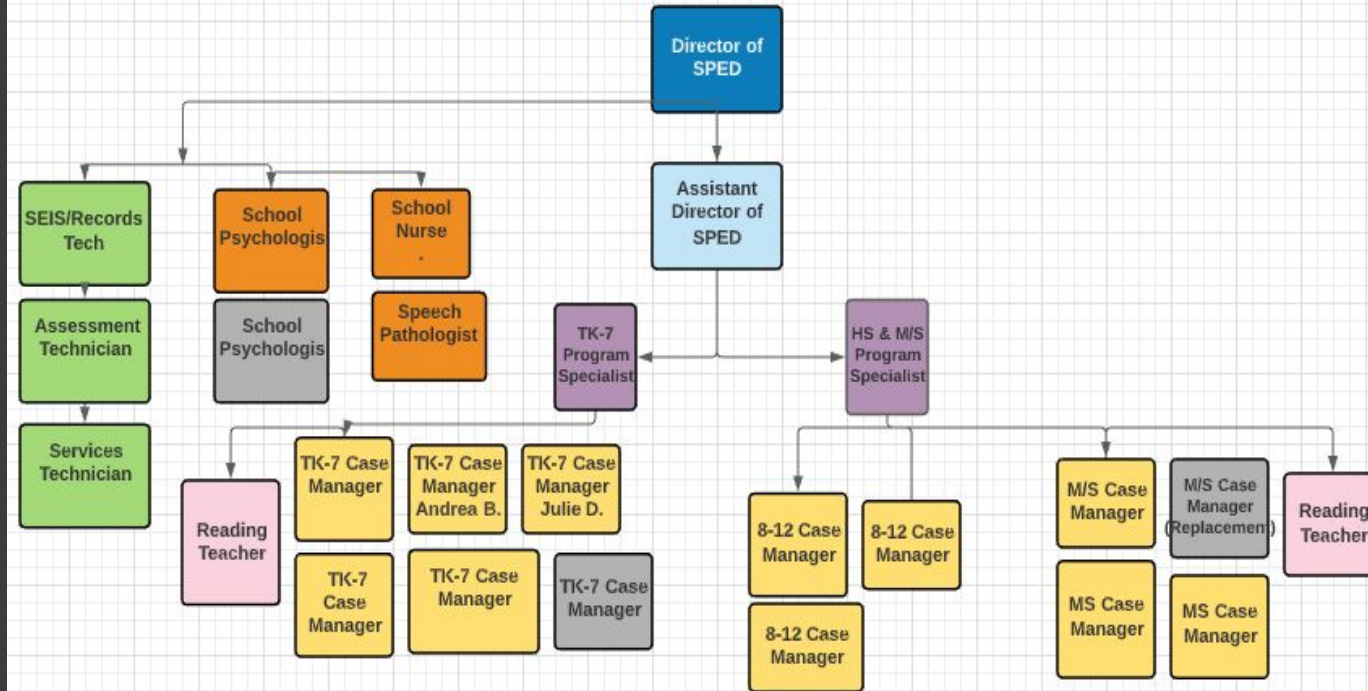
Director of SPED

Assistant Director of SPED

SEIS/Records Tech

Assessment Technician

Services Technician

School Psychologis

School Psychologis

School Nurse
.

Speech Pathologist

TK-7 Program Specialist

HS & M/S Program Specialist

Reading Teacher

TK-7 Case Manager

TK-7 Case Manager Andrea B.

TK-7 Case Manager Julie D.

TK-7 Case Manager

TK-7 Case Manager

TK-7 Case Manager

8-12 Case Manager

8-12 Case Manager

8-12 Case Manager

M/S Case Manager

M/S Case Manager (Replacement)

Reading Teacher

MS Case Manager

MS Case Manager